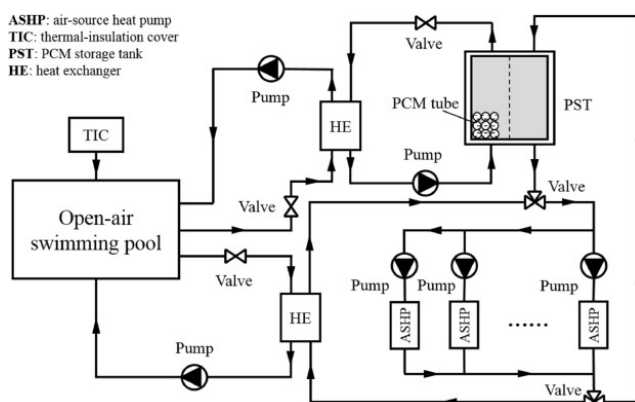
**ASHP**: air-source heat pump
**TIC**: thermal-insulation cover
**PST**: PCM storage tank
**HE**: heat exchanger

Valve

Pump

TIC

HE

PCM tube

PST

Pump

Valve

Valve

Open-air swimming pool

Valve

Pump

Pump

Pump

ASHP

ASHP

......

ASHP

HE

Pump

Valve